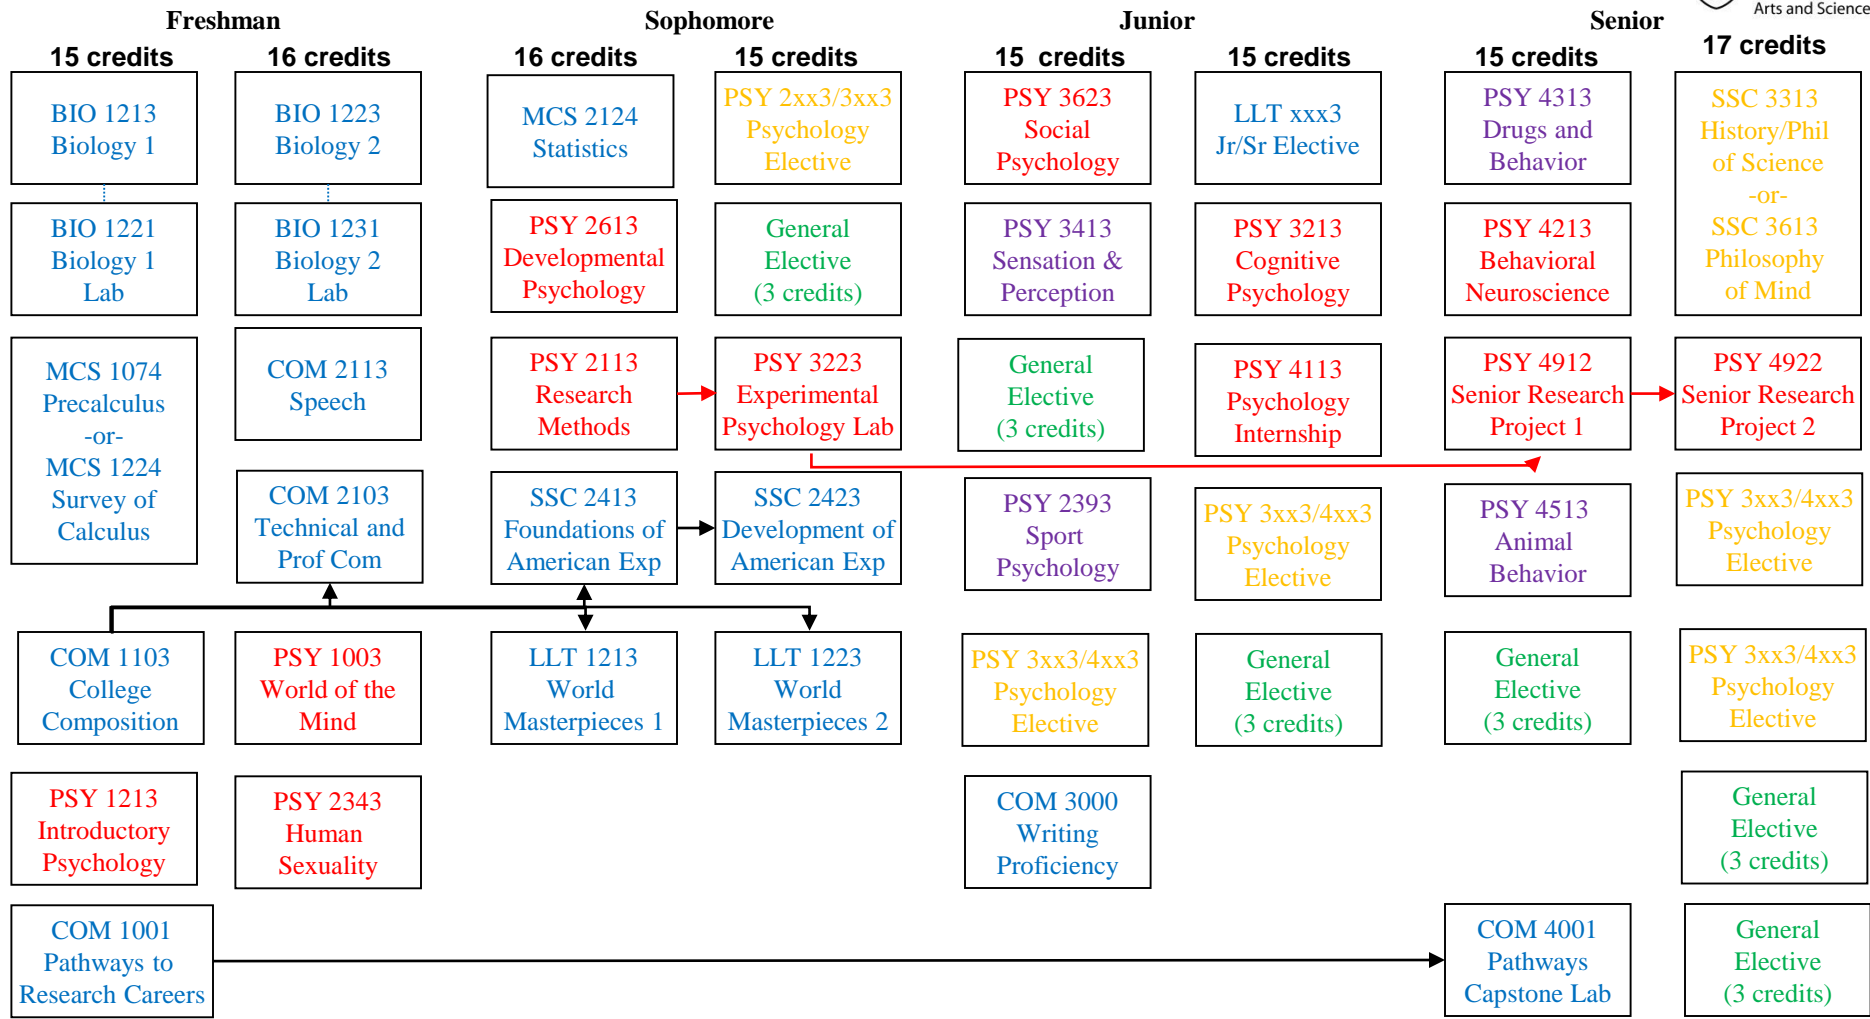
Arts and Science

Freshman

15 credits

BIO 1213 Biology 1

BIO 1221 Biology 1 Lab

MCS 1074 Precalculus -or- MCS 1224 Survey of Calculus

COM 1103 College Composition

PSY 1213 Introductory Psychology

COM 1001 Pathways to Research Careers

16 credits

BIO 1223 Biology 2

BIO 1231 Biology 2 Lab

COM 2113 Speech

COM 2103 Technical and Prof Com

PSY 1003 World of the Mind

PSY 2343 Human Sexuality

Sophomore

16 credits

MCS 2124 Statistics

PSY 2613 Developmental Psychology

PSY 2113 Research Methods

SSC 2413 Foundations of American Exp

LLT 1213 World Masterpieces 1

15 credits

PSY 2xx3/3xx3 Psychology Elective

General Elective (3 credits)

PSY 3223 Experimental Psychology Lab

SSC 2423 Development of American Exp

LLT 1223 World Masterpieces 2

Junior

15 credits

PSY 3623 Social Psychology

PSY 3413 Sensation & Perception

General Elective (3 credits)

PSY 2393 Sport Psychology

PSY 3xx3/4xx3 Psychology Elective

COM 3000 Writing Proficiency

15 credits

LLT xxx3 Jr/Sr Elective

PSY 3213 Cognitive Psychology

PSY 4113 Psychology Internship

PSY 3xx3/4xx3 Psychology Elective

General Elective (3 credits)

Senior

15 credits

PSY 4313 Drugs and Behavior

PSY 4213 Behavioral Neuroscience

PSY 4912 Senior Research Project 1

PSY 4513 Animal Behavior

General Elective (3 credits)

COM 4001 Pathways Capstone Lab

17 credits

SSC 3313 History/Phil of Science -or- SSC 3613 Philosophy of Mind

PSY 4922 Senior Research Project 2

PSY 3xx3/4xx3 Psychology Elective

PSY 3xx3/4xx3 Psychology Elective

General Elective (3 credits)

General Elective (3 credits)